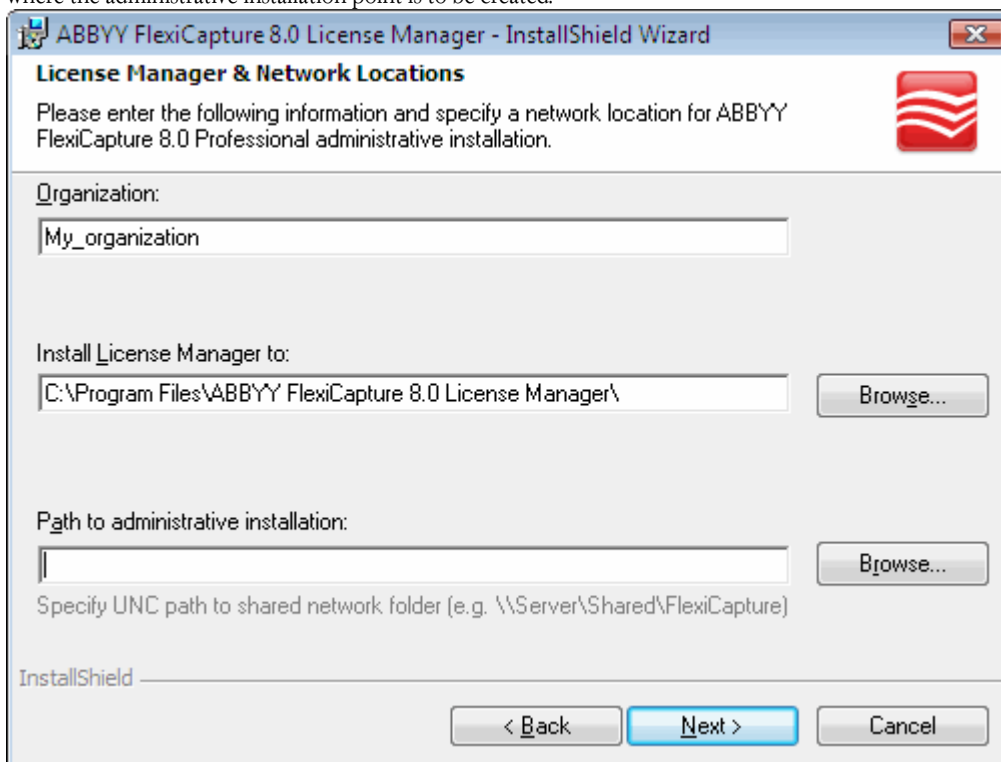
where the administrative installation point is to be created.

ABBYY FlexiCapture 8.0 License Manager - InstallShield Wizard

License Manager & Network Locations

Please enter the following information and specify a network location for ABBYY FlexiCapture 8.0 Professional administrative installation.

Organization:

My_organization

Install License Manager to:

C:\Program Files\ABBYY FlexiCapture 8.0 License Manager\

Browse...

Path to administrative installation:

Browse...

Specify UNC path to shared network folder (e.g. \\Server\Shared\FlexiCapture)

InstallShield

< Back

Next >

Cancel